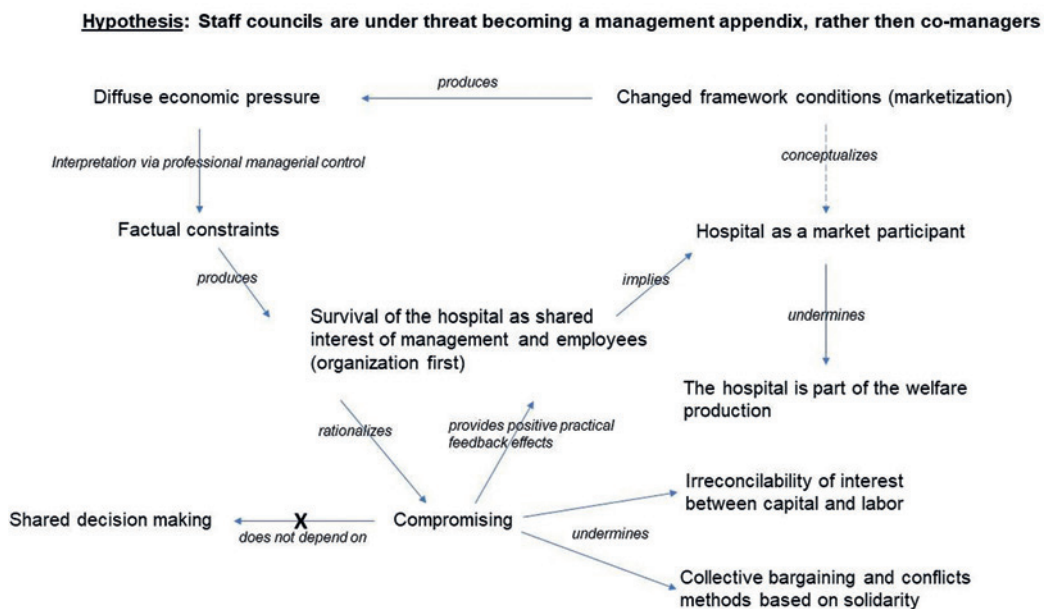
Hypothesis: Staff councils are under threat becoming a management appendix, rather then co-managers

Diffuse economic pressure

produces

Changed framework conditions (marketization)

Interpretation via professional managerial control

conceptualizes

Factual constraints

Hospital as a market participant

produces

implies

Survival of the hospital as shared interest of management and employees (organization first)

undermines

The hospital is part of the welfare production

rationalizes

provides positive practical feedback effects

Irreconcilability of interest between capital and labor

Shared decision making

X

does not depend on

Compromising

undermines

Collective bargaining and conflicts methods based on solidarity